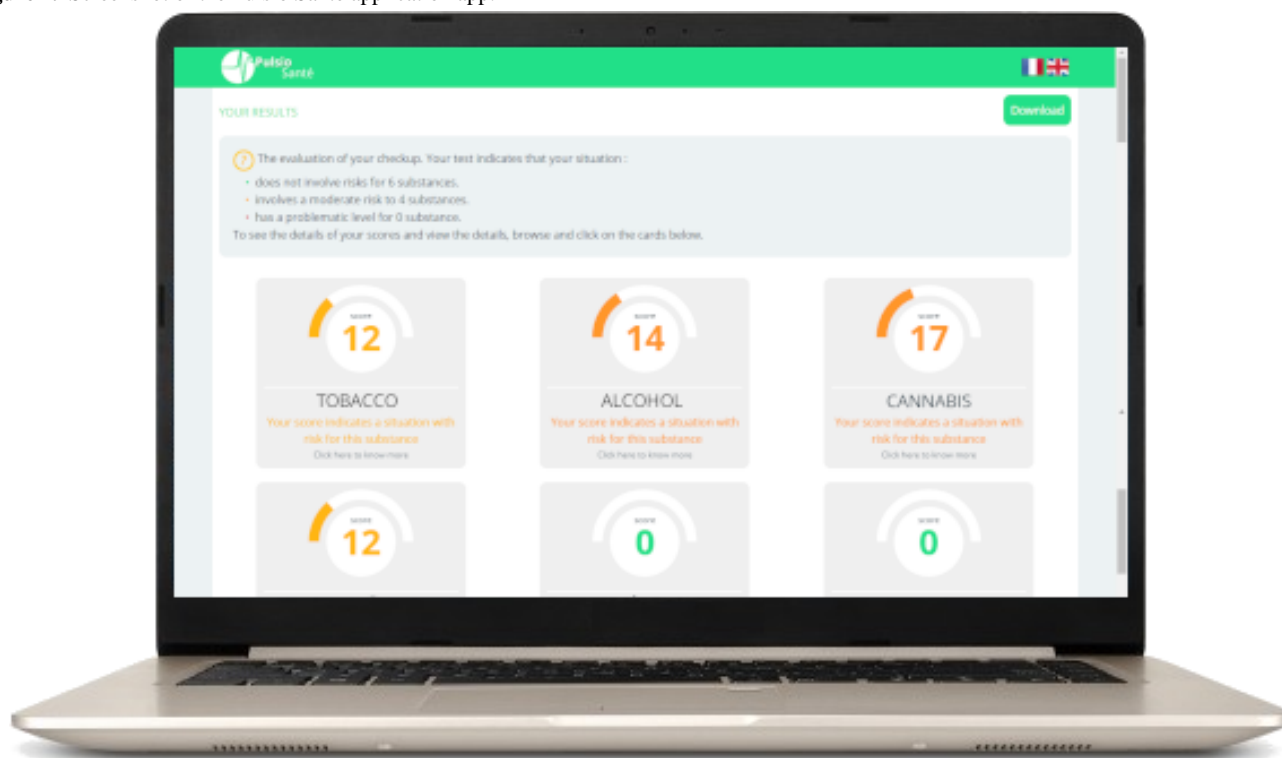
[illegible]

Pulsio Santé

YOUR RESULTS

Download

The evaluation of your checkup. Your test indicates that your situation :
• does not involve risks for 6 substances.
• involves a moderate risk to 4 substances.
• has a problematic level for 0 substance.
To see the details of your scores and view the details, browse and click on the cards below.

score
12
TOBACCO
Your score indicates a situation with risk for this substance
Click here to know more

score
14
ALCOHOL
Your score indicates a situation with risk for this substance
Click here to know more

score
17
CANNABIS
Your score indicates a situation with risk for this substance
Click here to know more

score
12

score
0

score
0